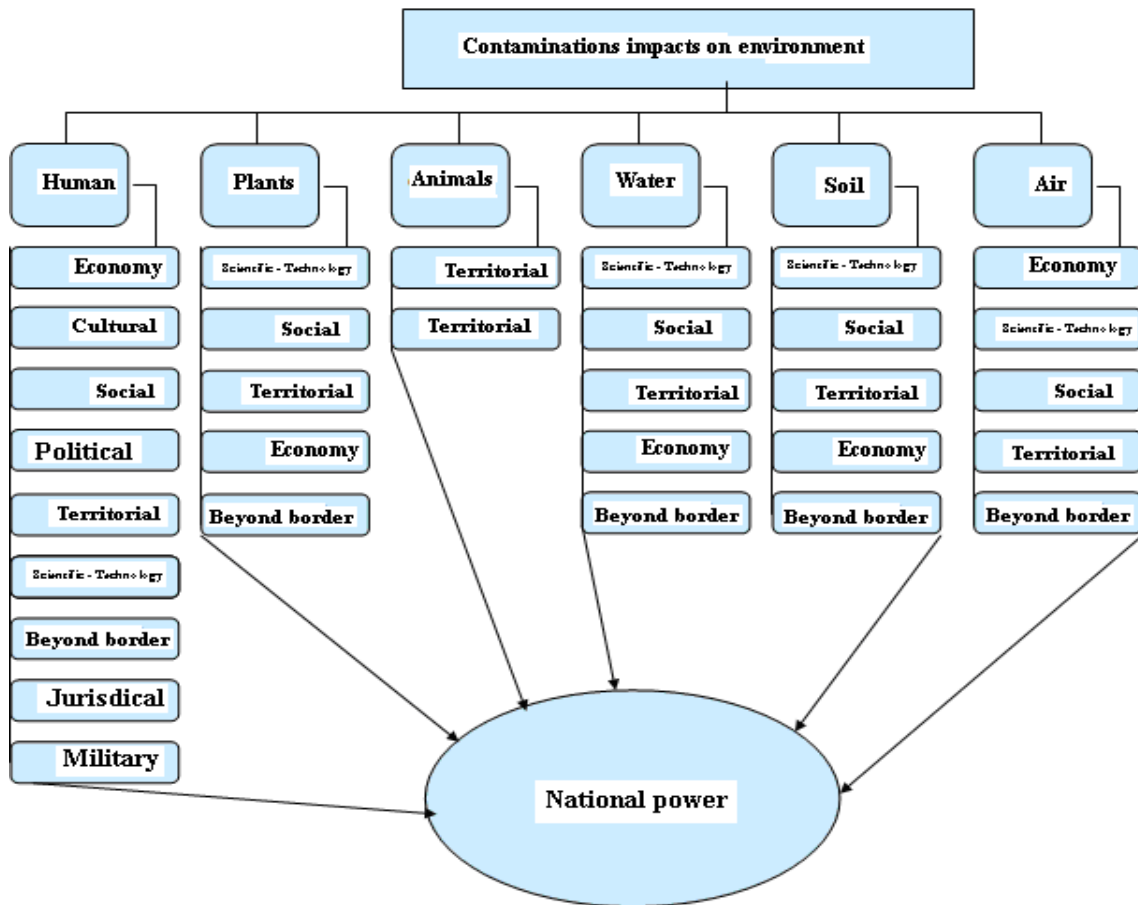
Contaminations impacts on environment

Human
Economy
Cultural
Social
Political
Territorial
Scientific - Technology
Beyond border
Jurisdical
Military

Plants
Scientific - Technology
Social
Territorial
Economy
Beyond border

Animals
Territorial
Territorial

Water
Scientific - Technology
Social
Territorial
Economy
Beyond border

Soil
Scientific - Technology
Social
Territorial
Economy
Beyond border

Air
Economy
Scientific - Technology
Social
Territorial
Beyond border

National power